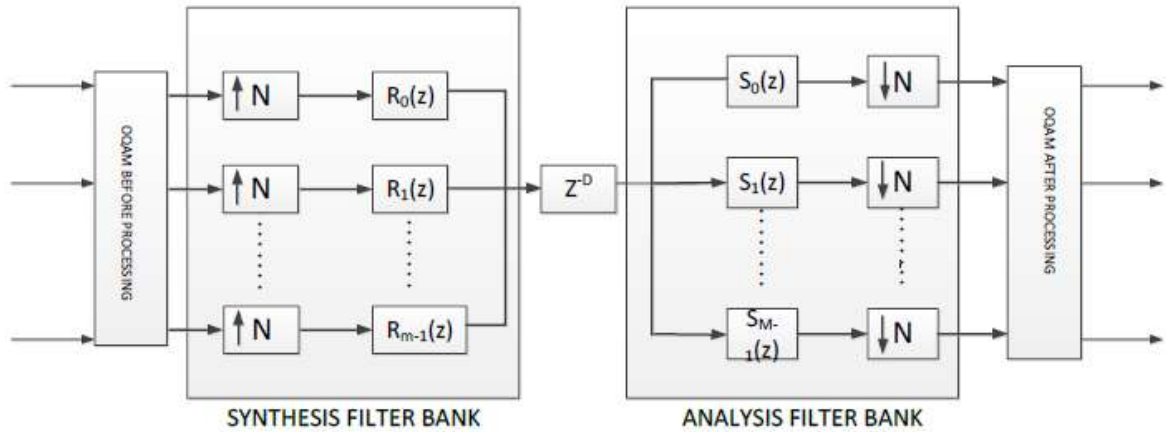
OQAM BEFORE PROCESSING

$\uparrow$N

$\uparrow$N

$\uparrow$N

$R_0(z)$

$R_1(z)$

$R_{m-1}(z)$

SYNTHESIS FILTER BANK

$Z^{-D}$

$S_0(z)$

$S_1(z)$

$S_{M-1}(z)$

$\downarrow$N

$\downarrow$N

$\downarrow$N

ANALYSIS FILTER BANK

OQAM AFTER PROCESSING